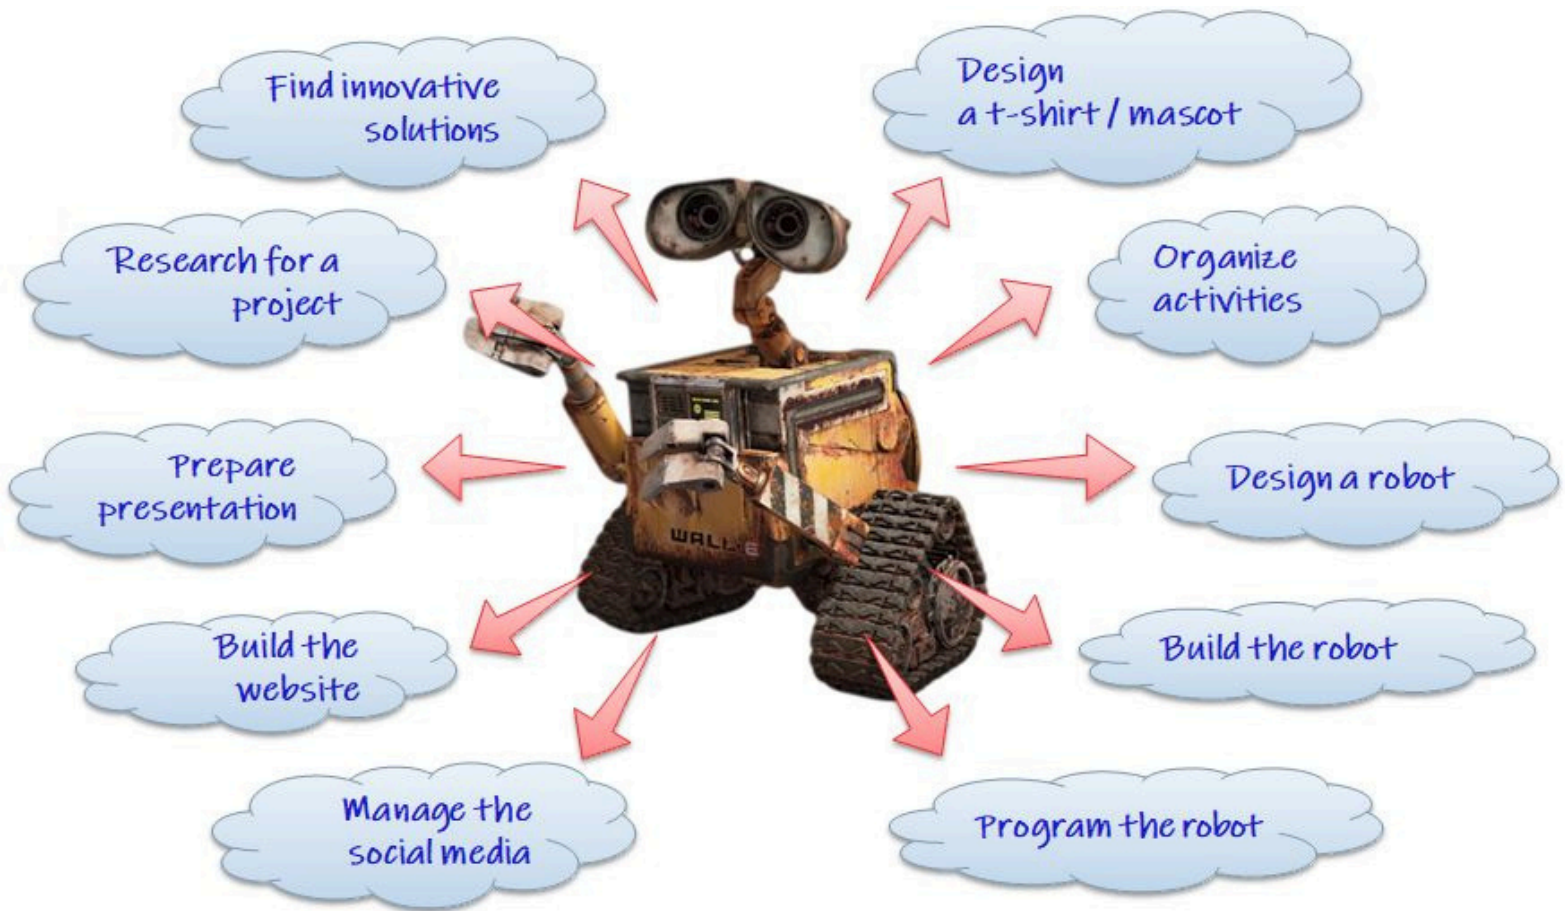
Find innovative solutions

Design a t-shirt / mascot

Research for a project

Organize activities

Prepare presentation

Design a robot

Build the website

Build the robot

Manage the social media

Program the robot

WALL·E